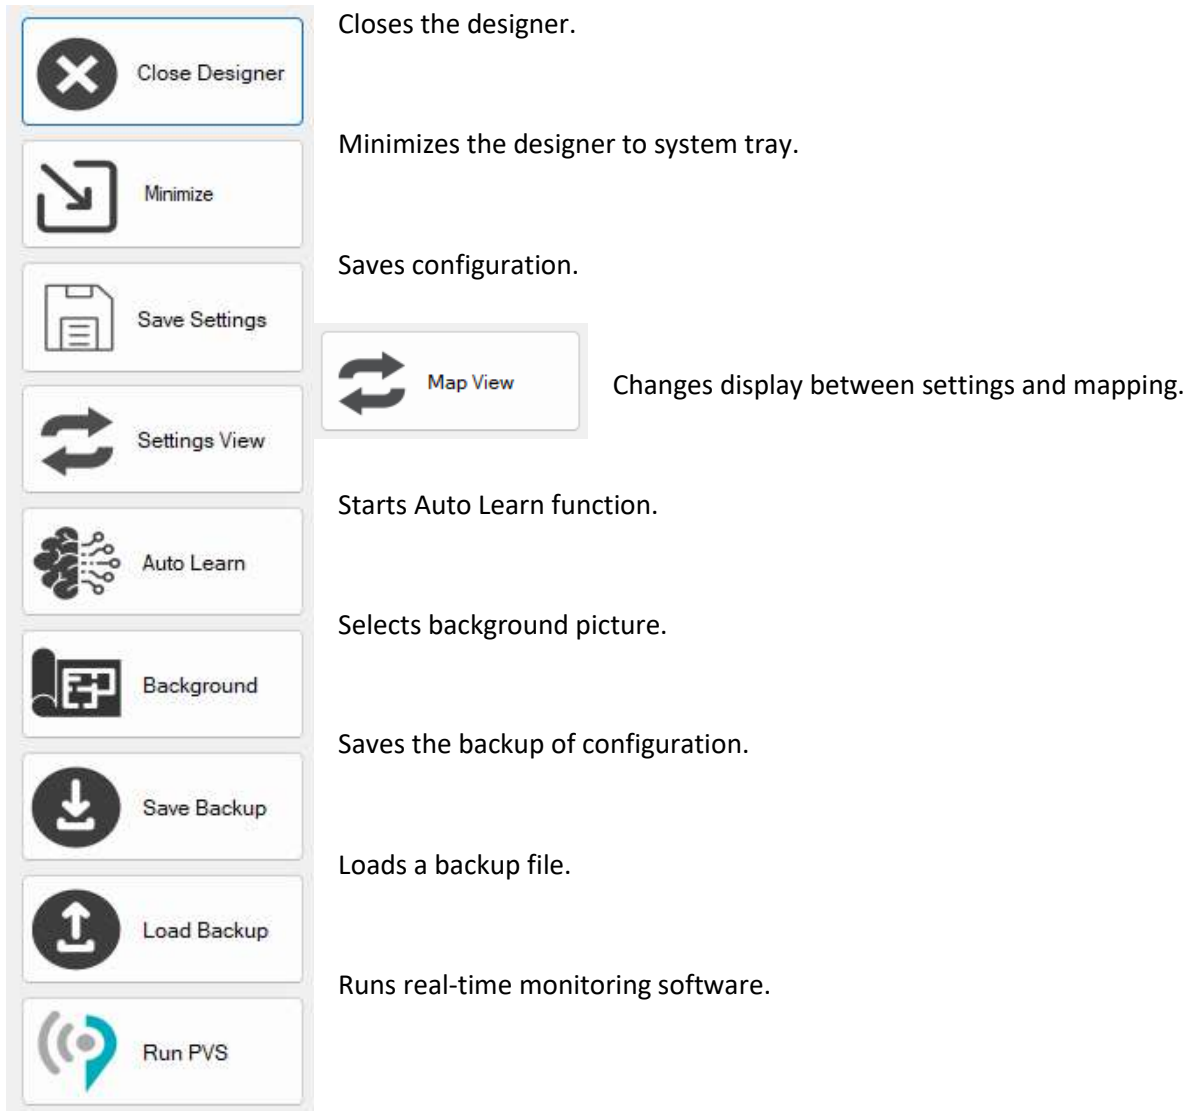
Close Designer

Closes the designer.

Minimize

Minimizes the designer to system tray.

Save Settings

Saves configuration.

Settings View

Map View

Changes display between settings and mapping.

Auto Learn

Starts Auto Learn function.

Background

Selects background picture.

Save Backup

Saves the backup of configuration.

Load Backup

Loads a backup file.

Run PVS

Runs real-time monitoring software.